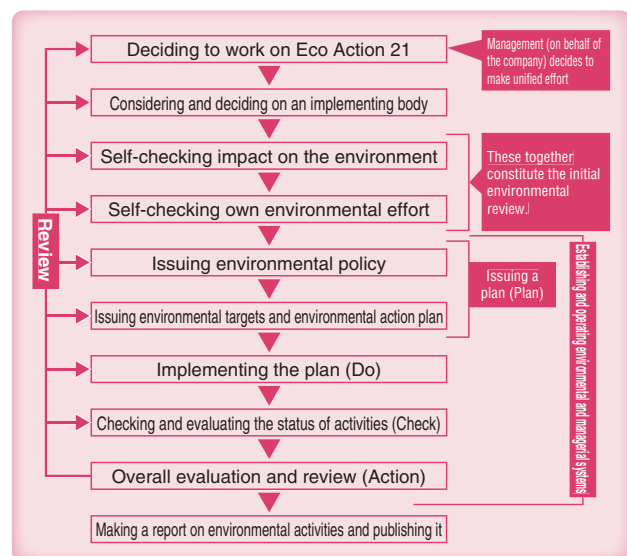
Deciding to work on Eco Action 21

Management (on behalf of the company) decides to make unified effort

Considering and deciding on an implementing body

Self-checking impact on the environment

Self-checking own environmental effort

These together constitute the initial environmental review.

Review

Issuing environmental policy

Issuing a plan (Plan)

Issuing environmental targets and environmental action plan

Implementing the plan (Do)

Checking and evaluating the status of activities (Check)

Overall evaluation and review (Action)

Establishing and operating environmental and managerial systems

Making a report on environmental activities and publishing it